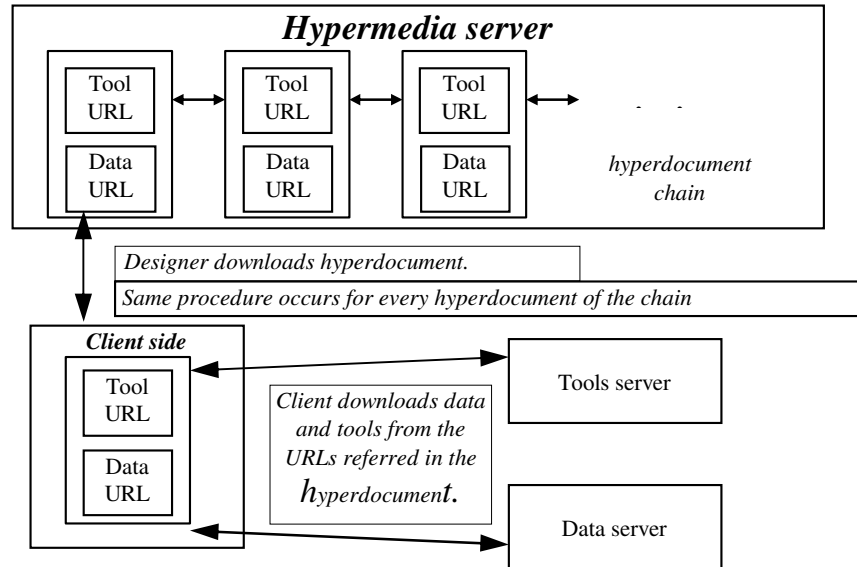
Hypermedia server

Tool URL

Data URL

Tool URL

Data URL

Tool URL

Data URL

. . .

hyperdocument chain

Designer downloads hyperdocument.

Same procedure occurs for every hyperdocument of the chain

Client side

Tool URL

Data URL

Client downloads data and tools from the URLs referred in the hyperdocument.

Tools server

Data server